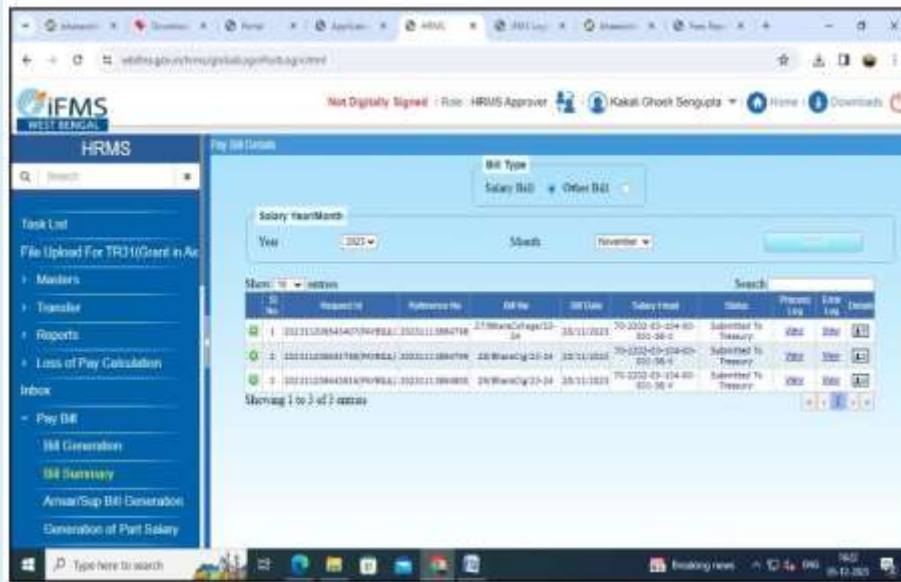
IFMS
WEST BENGAL

Not Digitally Signed | Role : HRMS Approver | Kakali Ghosh Sengupta | Home | Downloads

HRMS

Search

Task List
File Upload For TR31(Grant in Aid
Masters
Transfer
Reports
Loss of Pay Calculation
Inbox
Pay Bill
Bill Generation
Bill Summary
Arrear/Sup Bill Generation
Generation of Part Salary

Pay Bill Details

Bill Type
Salary Bill Other Bill

Salary Year/Month
Year 2023 Month November

Show 10 entries Search:

| Sl No | Request Id | Reference No | Bill No | Bill Date | Salary Head | Status | Process Log | Error Log | Details |
|---|---|---|---|---|---|---|---|---|---|
| 1 | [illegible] | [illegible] | 27/BharatCollege/23-24 | 20/11/2023 | 70-2202-03-104-00-001-36-V | Submitted To Treasury | View | View | |
| 2 | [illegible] | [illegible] | 28/BharatClg/23-24 | 20/11/2023 | 70-2202-03-104-00-001-36-V | Submitted To Treasury | View | View | |
| 3 | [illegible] | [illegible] | 29/BharatClg/23-24 | 20/11/2023 | 70-2202-03-104-00-001-36-V | Submitted To Treasury | View | View | |

Showing 1 to 3 of 3 entries

Type here to search
Breaking news
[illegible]